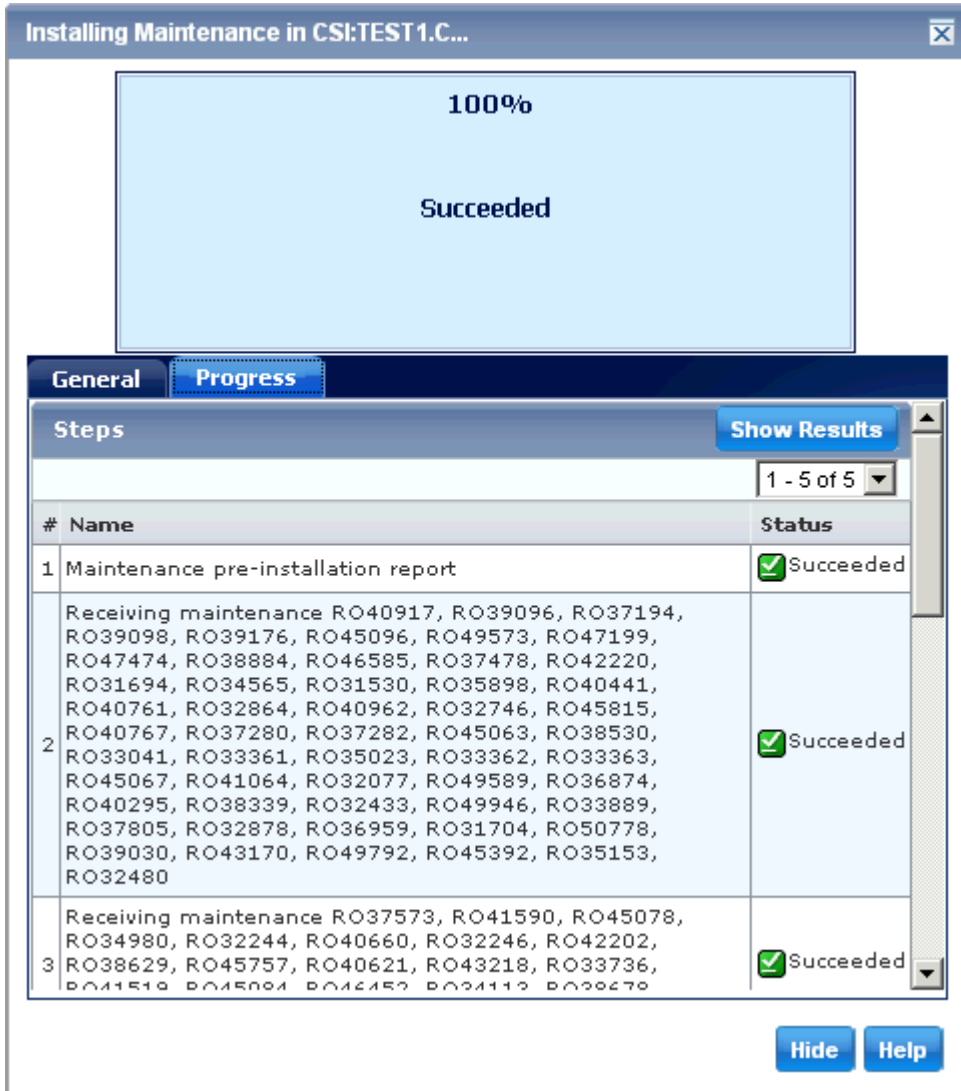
Installing Maintenance in CSI:TEST1.C...

100%

Succeeded

General Progress

Steps Show Results

1 - 5 of 5

| # | Name | Status |
|---|---|---|
| 1 | Maintenance pre-installation report | Succeeded |
| 2 | Receiving maintenance RO40917, RO39096, RO37194, RO39098, RO39176, RO45096, RO49573, RO47199, RO47474, RO38884, RO46585, RO37478, RO42220, RO31694, RO34565, RO31530, RO35898, RO40441, RO40761, RO32864, RO40962, RO32746, RO45815, RO40767, RO37280, RO37282, RO45063, RO38530, RO33041, RO33361, RO35023, RO33362, RO33363, RO45067, RO41064, RO32077, RO49589, RO36874, RO40295, RO38339, RO32433, RO49946, RO33889, RO37805, RO32878, RO36959, RO31704, RO50778, RO39030, RO43170, RO49792, RO45392, RO35153, RO32480 | Succeeded |
| 3 | Receiving maintenance RO37573, RO41590, RO45078, RO34980, RO32244, RO40660, RO32246, RO42202, RO38629, RO45757, RO40621, RO43218, RO33736, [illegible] | Succeeded |

Hide Help